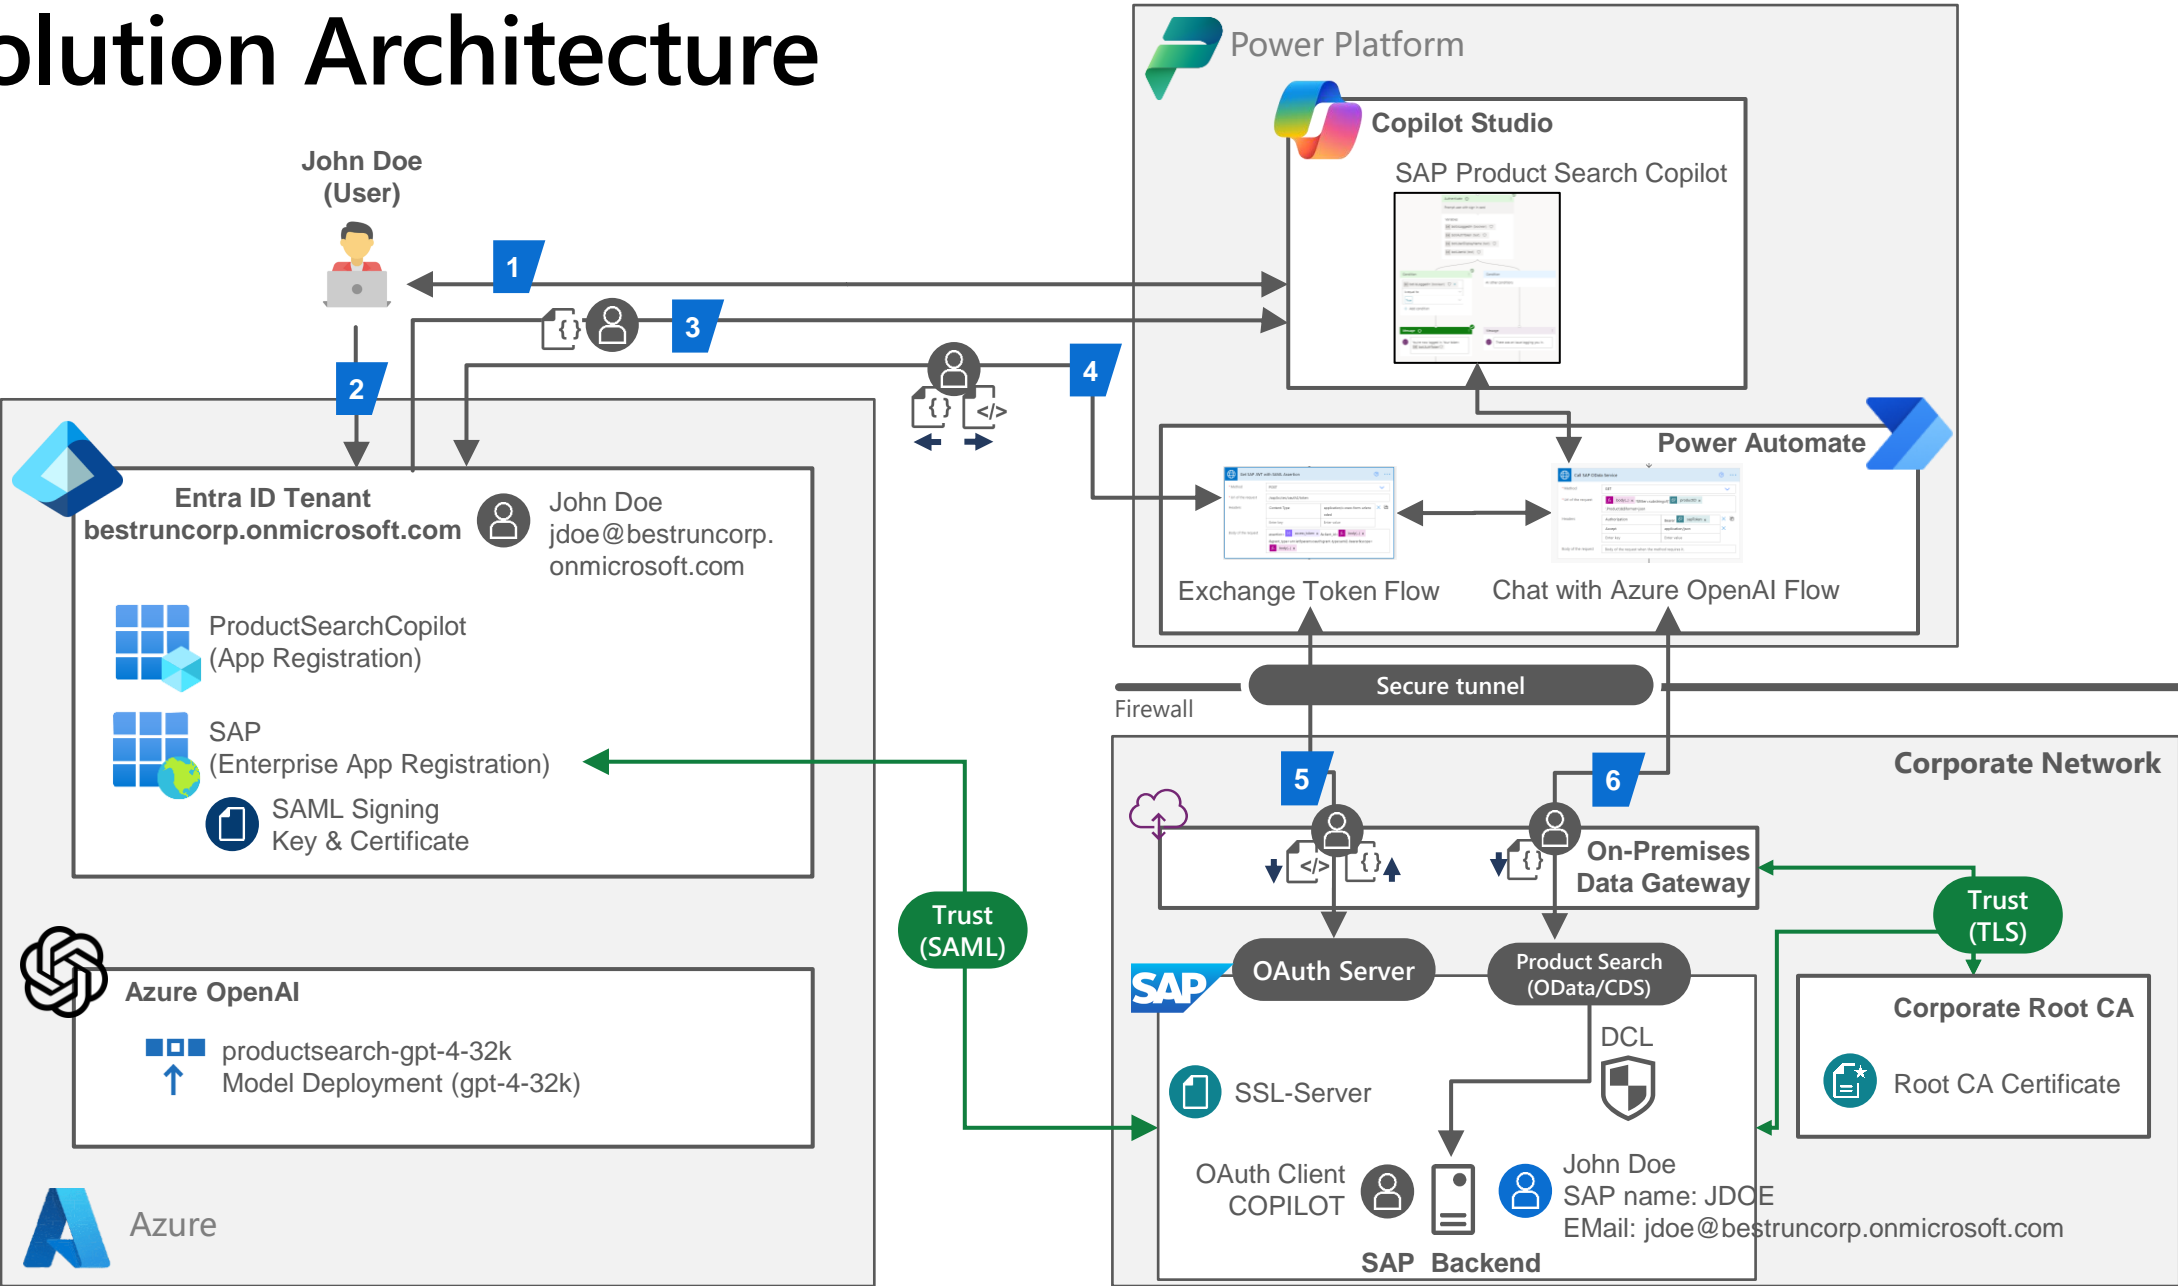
olution Architecture

Power Platform

Copilot Studio

SAP Product Search Copilot

John Doe (User)

1

3

2

4

Power Automate

Entra ID Tenant bestruncorp.onmicrosoft.com

John Doe jdoe@bestruncorp.onmicrosoft.com

Exchange Token Flow

Chat with Azure OpenAI Flow

ProductSearchCopilot (App Registration)

Secure tunnel

Firewall

SAP (Enterprise App Registration)

Corporate Network

5

6

SAML Signing Key & Certificate

On-Premises Data Gateway

Trust (SAML)

Trust (TLS)

OAuth Server

Product Search (OData/CDS)

Azure OpenAI

Corporate Root CA

productsearch-gpt-4-32k Model Deployment (gpt-4-32k)

DCL

SSL-Server

Root CA Certificate

OAuth Client COPILOT

John Doe SAP name: JDOE EMail: jdoe@bestruncorp.onmicrosoft.com

Azure

SAP Backend